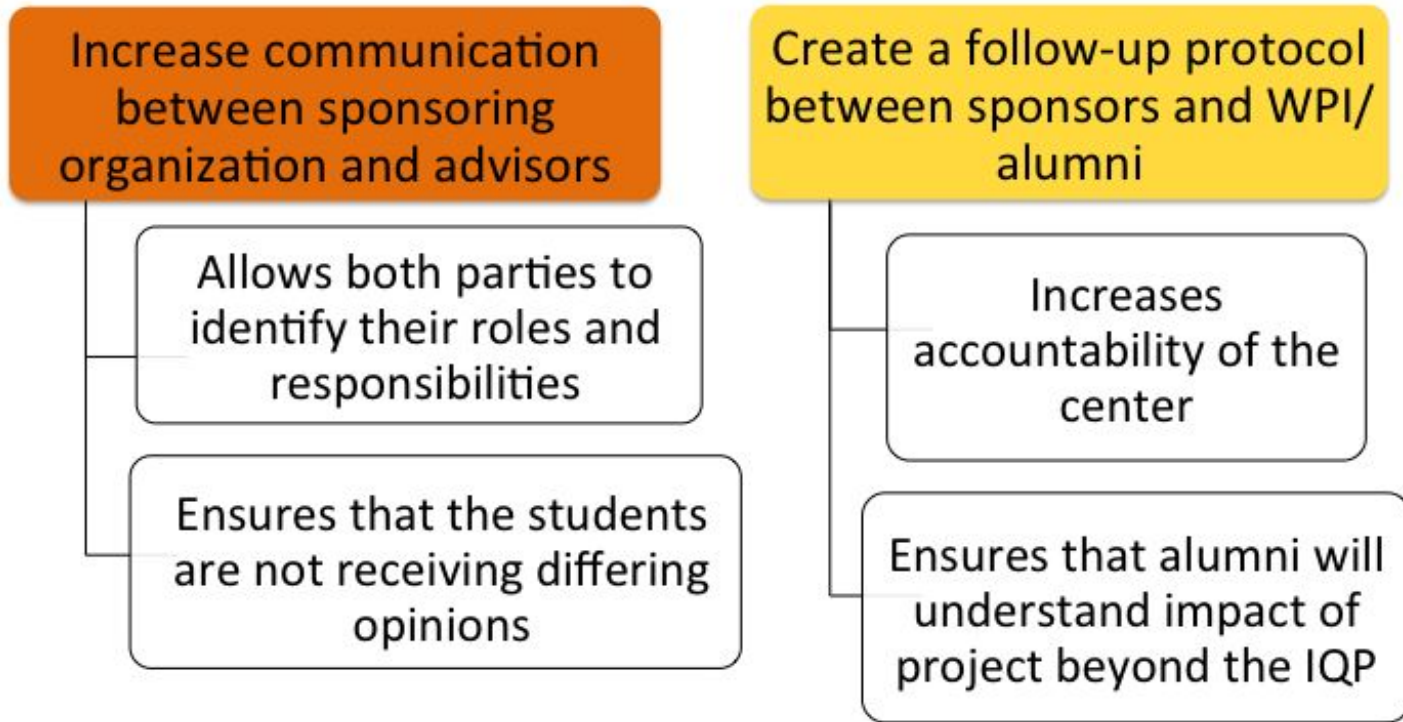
Increase communication between sponsoring organization and advisors

Allows both parties to identify their roles and responsibilities

Ensures that the students are not receiving differing opinions

Create a follow-up protocol between sponsors and WPI/ alumni

Increases accountability of the center

Ensures that alumni will understand impact of project beyond the IQP